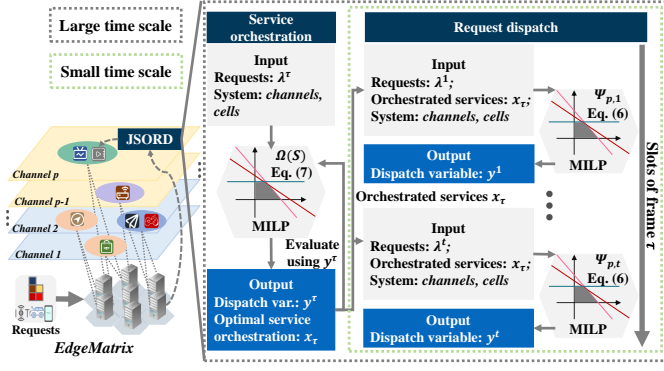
Large time scale

Small time scale

JSORD

Channel p

Channel p-1

Channel 2

Channel 1

Requests

EdgeMatrix

Service orchestration

Input
Requests: $\lambda^{\tau}$
System: channels, cells

$\Omega(S)$
Eq. (7)

MILP

Evaluate using $y^{\tau}$

Output
Dispatch var.: $y^{\tau}$
Optimal service orchestration: $x_{\tau}$

Request dispatch

Input
Requests: $\lambda^{1}$;
Orchestrated services: $x_{\tau}$;
System: channels, cells

$\Psi_{p,1}$
Eq. (6)

MILP

Output
Dispatch variable: $y^{1}$

Orchestrated services $x_{\tau}$

Input
Requests: $\lambda^{t}$;
Orchestrated services: $x_{\tau}$;
System: channels, cells

$\Psi_{p,t}$
Eq. (6)

MILP

Output
Dispatch variable: $y^{t}$

Slots of frame $\tau$